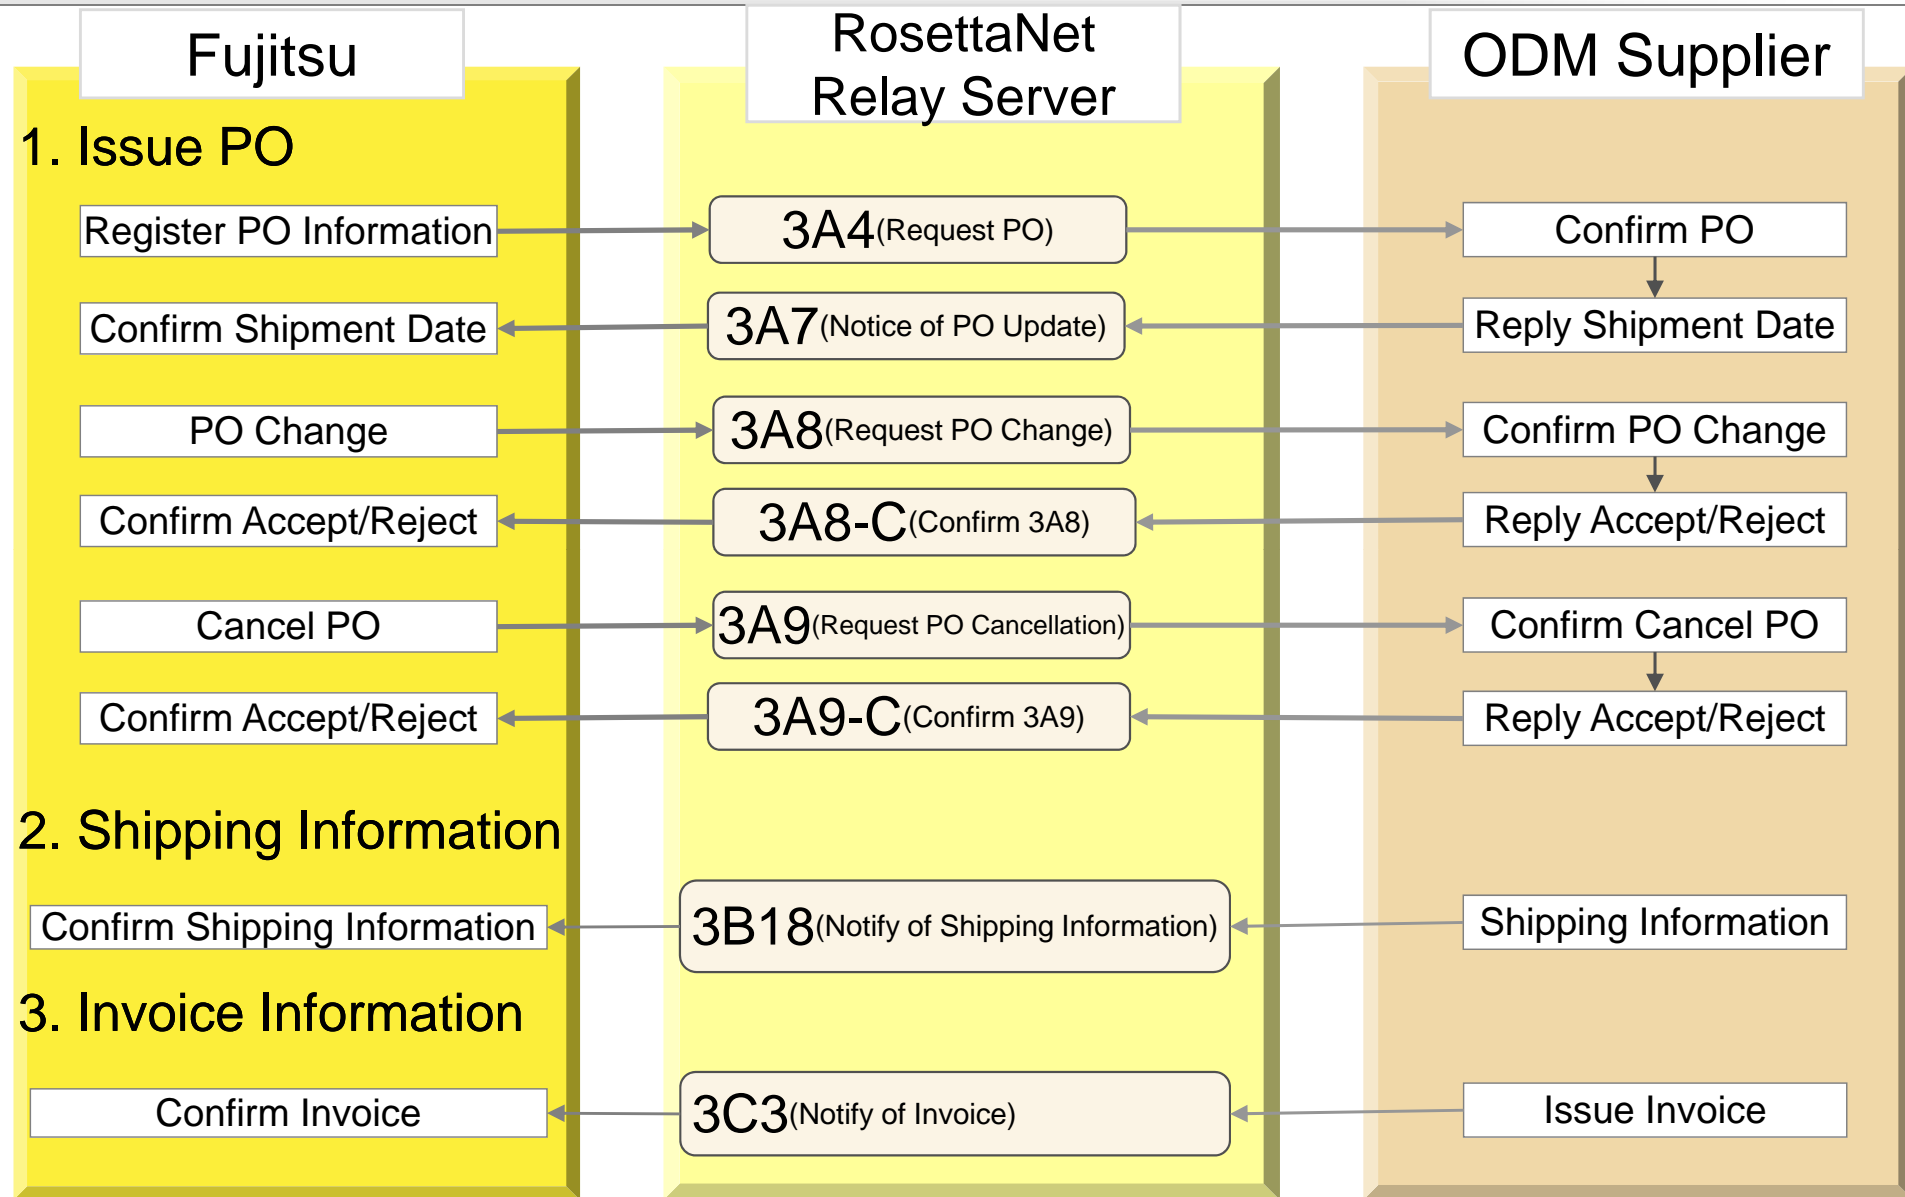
Fujitsu

RosettaNet Relay Server

ODM Supplier

1. Issue PO

Register PO Information

3A4(Request PO)

Confirm PO

Confirm Shipment Date

3A7(Notice of PO Update)

Reply Shipment Date

PO Change

3A8(Request PO Change)

Confirm PO Change

Confirm Accept/Reject

3A8-C(Confirm 3A8)

Reply Accept/Reject

Cancel PO

3A9(Request PO Cancellation)

Confirm Cancel PO

Confirm Accept/Reject

3A9-C(Confirm 3A9)

Reply Accept/Reject

2. Shipping Information

Confirm Shipping Information

3B18(Notify of Shipping Information)

Shipping Information

3. Invoice Information

Confirm Invoice

3C3(Notify of Invoice)

Issue Invoice